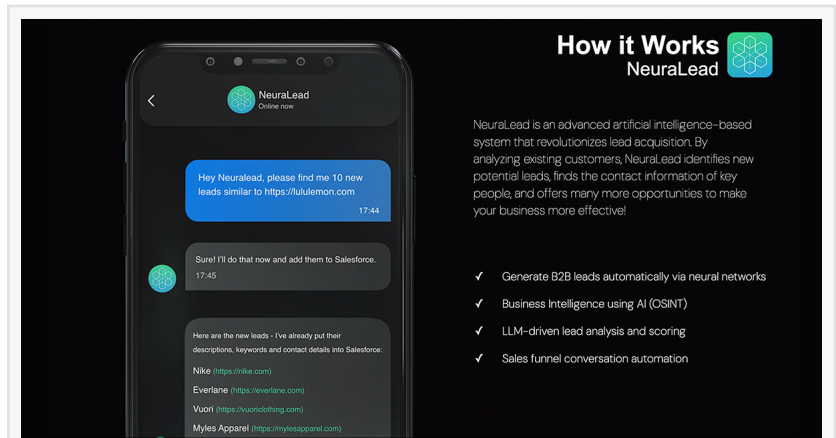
NeuraLead
Online now

Hey Neuralead, please find me 10 new leads similar to https://lululemon.com
17:44

Sure! I'll do that now and add them to Salesforce.
17:45

Here are the new leads - I've already put their descriptions, keywords and contact details into Salesforce:
Nike (https://nike.com)
Everlane (https://everlane.com)
Vuori (https://vuoriclothing.com)
Myles Apparel (https://mylesapparel.com)

How it Works
NeuraLead

NeuraLead is an advanced artificial intelligence-based system that revolutionizes lead acquisition. By analyzing existing customers, NeuraLead identifies new potential leads, finds the contact information of key people, and offers many more opportunities to make your business more effective!

✓ Generate B2B leads automatically via neural networks
✓ Business Intelligence using AI (OSINT)
✓ LLM-driven lead analysis and scoring
✓ Sales funnel conversation automation